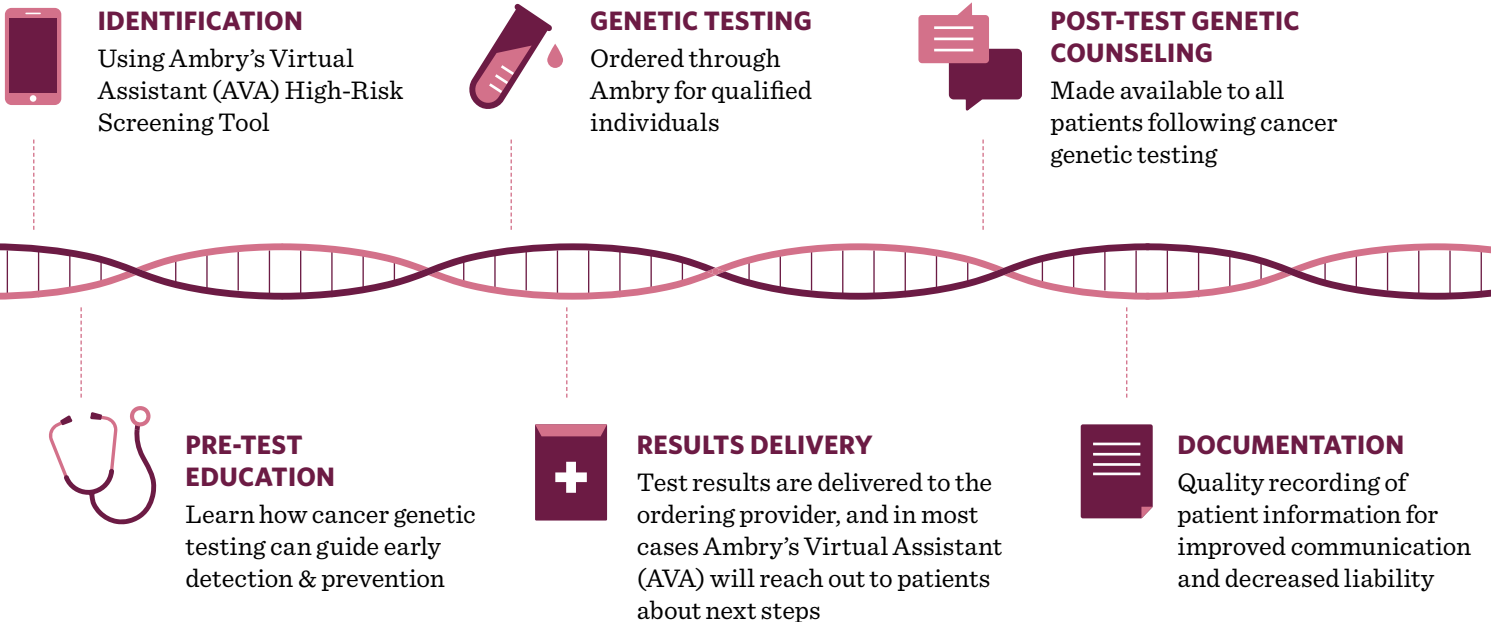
IDENTIFICATION
Using Ambry's Virtual Assistant (AVA) High-Risk Screening Tool

GENETIC TESTING
Ordered through Ambry for qualified individuals

POST-TEST GENETIC COUNSELING
Made available to all patients following cancer genetic testing

PRE-TEST EDUCATION
Learn how cancer genetic testing can guide early detection & prevention

RESULTS DELIVERY
Test results are delivered to the ordering provider, and in most cases Ambry's Virtual Assistant (AVA) will reach out to patients about next steps

DOCUMENTATION
Quality recording of patient information for improved communication and decreased liability